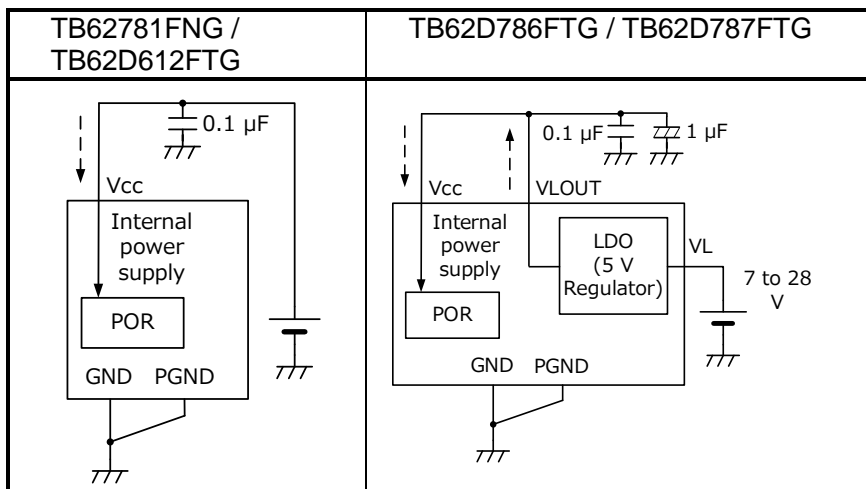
| TB62781FNG / TB62D612FTG | TB62D786FTG / TB62D787FTG |
|---|---|
| 0.1 µF Vcc Internal power supply POR GND PGND | 0.1 µF 1 µF Vcc VLOUT Internal power supply LDO (5 V Regulator) VL 7 to 28 V POR GND PGND |